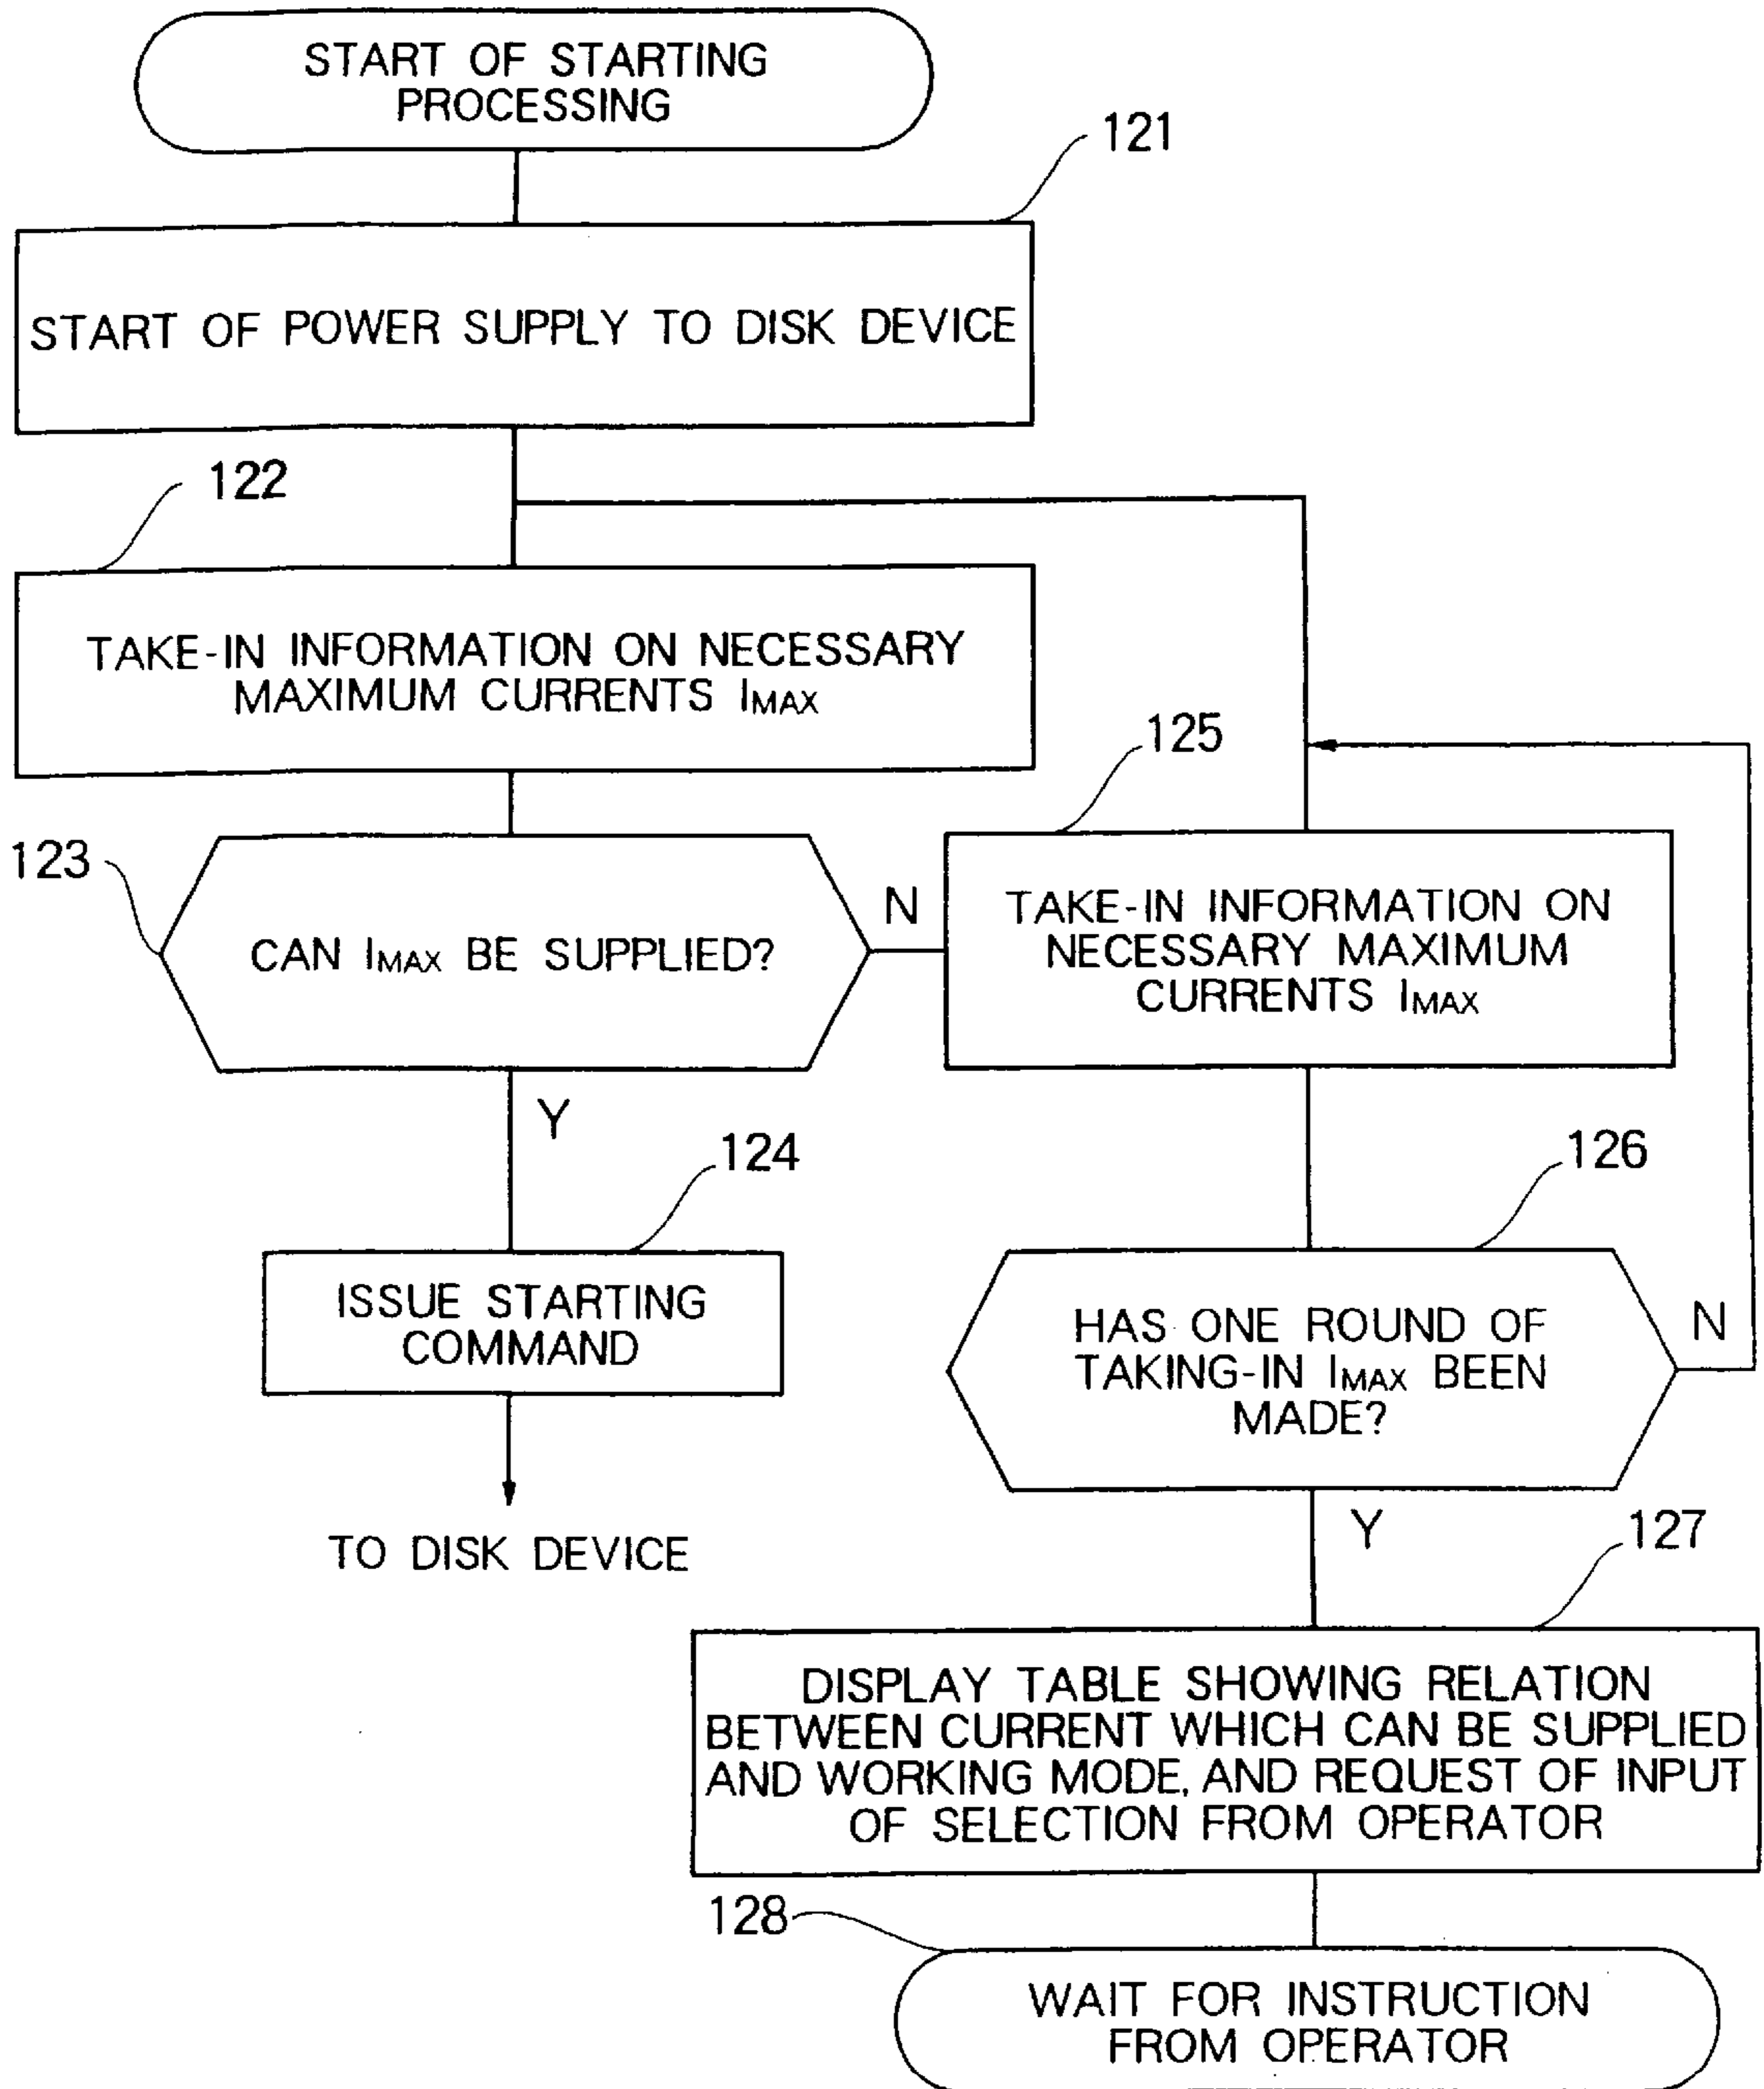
START OF STARTING PROCESSING

121

START OF POWER SUPPLY TO DISK DEVICE

122

TAKE-IN INFORMATION ON NECESSARY MAXIMUM CURRENTS $I_{MAX}$

125

123

CAN $I_{MAX}$ BE SUPPLIED?

N

TAKE-IN INFORMATION ON NECESSARY MAXIMUM CURRENTS $I_{MAX}$

Y

124

ISSUE STARTING COMMAND

TO DISK DEVICE

126

HAS ONE ROUND OF TAKING-IN $I_{MAX}$ BEEN MADE?

N

Y

127

DISPLAY TABLE SHOWING RELATION BETWEEN CURRENT WHICH CAN BE SUPPLIED AND WORKING MODE, AND REQUEST OF INPUT OF SELECTION FROM OPERATOR

128

WAIT FOR INSTRUCTION FROM OPERATOR